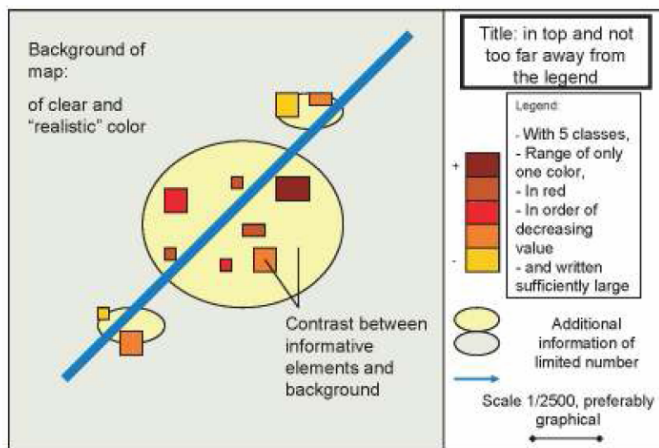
Background of map:

of clear and "realistic" color

Contrast between informative elements and background

Title: in top and not too far away from the legend

Legend:

- With 5 classes,
- Range of only one color,
- In red
- In order of decreasing value
- and written sufficiently large

+

-

Additional information of limited number

Scale 1/2500, preferably graphical